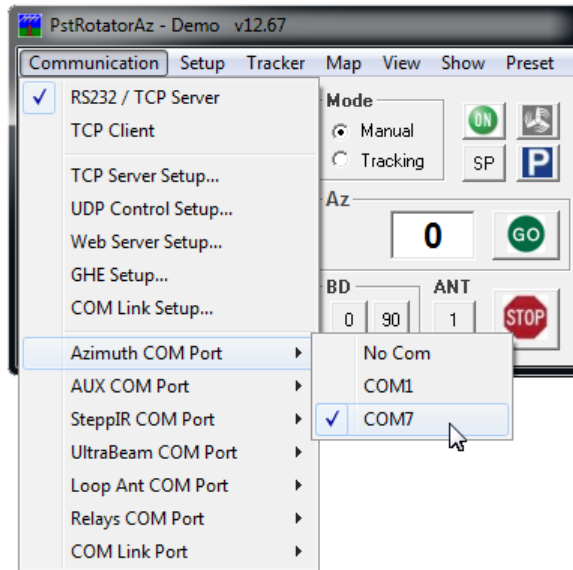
PstRotatorAz - Demo v12.67

Communication Setup Tracker Map View Show Preset

✓ RS232 / TCP Server
TCP Client

TCP Server Setup...
UDP Control Setup...
Web Server Setup...
GHE Setup...
COM Link Setup...

Azimuth COM Port
AUX COM Port
SteppIR COM Port
UltraBeam COM Port
Loop Ant COM Port
Relays COM Port
COM Link Port

No Com
COM1
✓ COM7

Mode
Manual
Tracking

ON
SP
P

Az
0
GO

BD
0
90

ANT
1

STOP